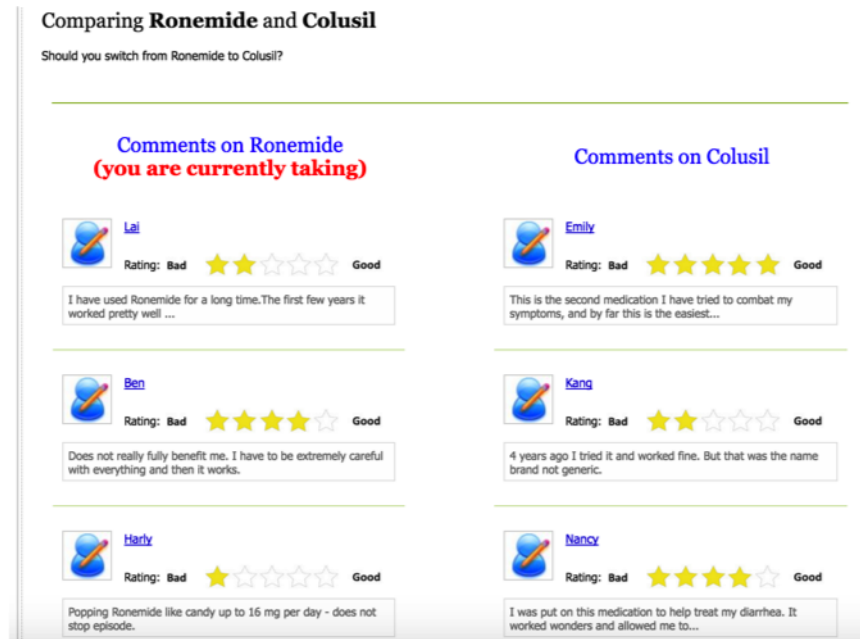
Comparing **Ronemide** and **Colusil**

Should you switch from Ronemide to Colusil?

Comments on Ronemide
(you are currently taking)

Lai
Rating: Bad Good
I have used Ronemide for a long time.The first few years it worked pretty well ...

Ben
Rating: Bad Good
Does not really fully benefit me. I have to be extremely careful with everything and then it works.

Harly
Rating: Bad Good
Popping Ronemide like candy up to 16 mg per day - does not stop episode.

Comments on Colusil

Emily
Rating: Bad Good
This is the second medication I have tried to combat my symptoms, and by far this is the easiest...

Kang
Rating: Bad Good
4 years ago I tried it and worked fine. But that was the name brand not generic.

Nancy
Rating: Bad Good
I was put on this medication to help treat my diarrhea. It worked wonders and allowed me to...